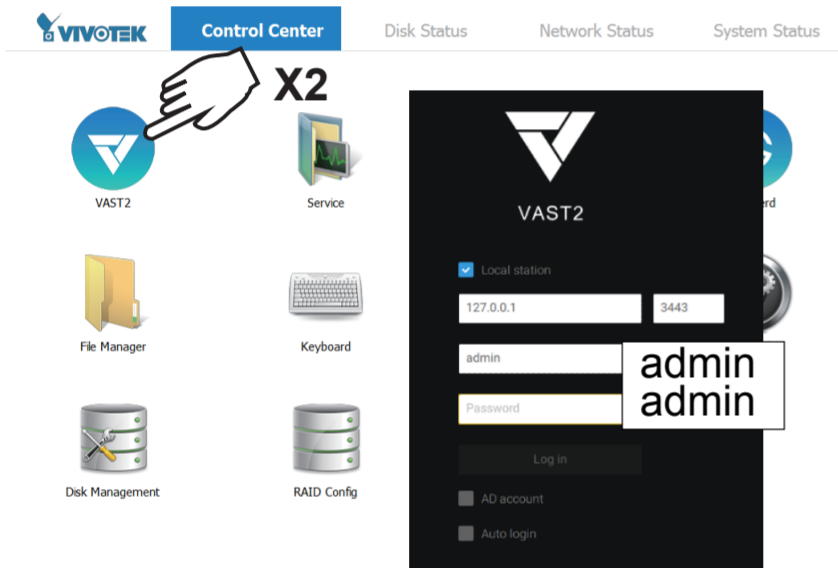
VIVOTEK

Control Center

Disk Status

Network Status

System Status

X2

VAST2

Service

rd

File Manager

Keyboard

Disk Management

RAID Config

VAST2

Local station

127.0.0.1

3443

admin

Password

admin
admin

Log in

AD account

Auto login